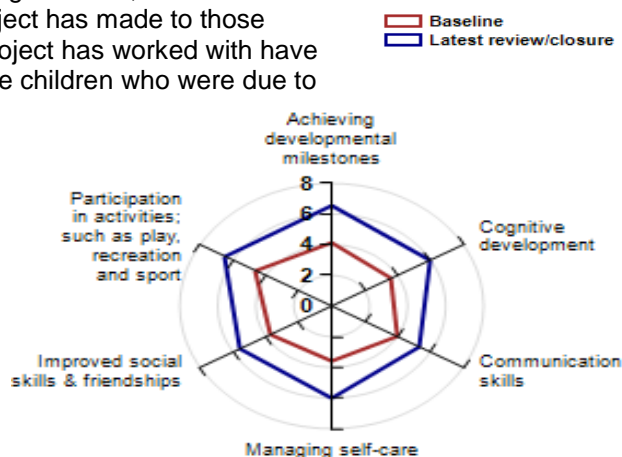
ject has made to those
oject has worked with have
e children who were due to

Baseline
Latest review/closure

Achieving developmental milestones

8
6
4
2
0

Cognitive development

Communication skills

Managing self-care

Improved social skills & friendships

Participation in activities; such as play, recreation and sport